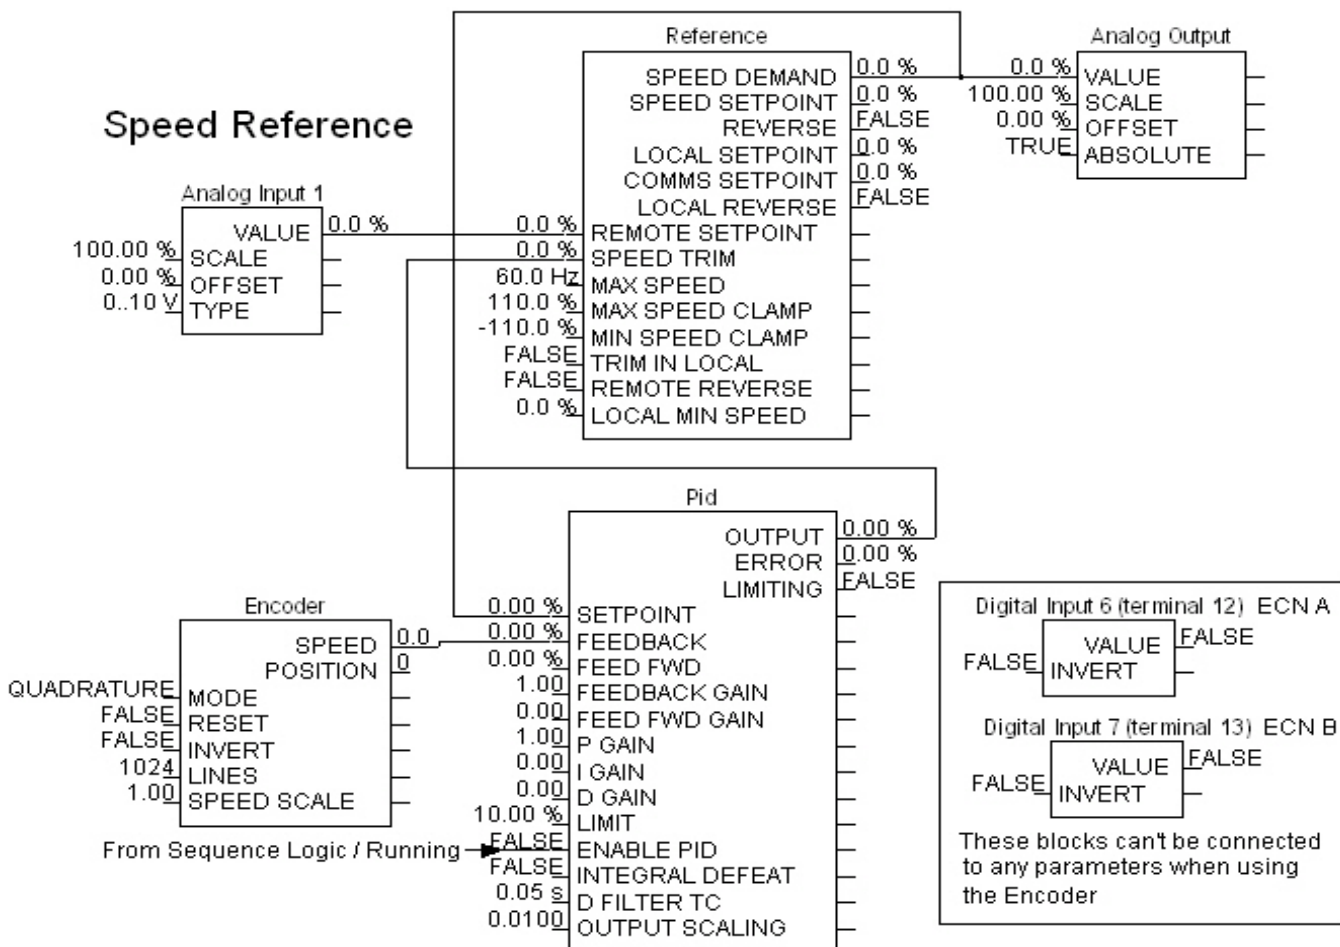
Speed Reference

Reference
SPEED DEMAND 0.0 %
SPEED SETPOINT 0.0 %
REVERSE FALSE
LOCAL SETPOINT 0.0 %
COMMS SETPOINT 0.0 %
LOCAL REVERSE FALSE
0.0 % REMOTE SETPOINT
0.0 % SPEED TRIM
60.0 Hz MAX SPEED
110.0 % MAX SPEED CLAMP
-110.0 % MIN SPEED CLAMP
FALSE TRIM IN LOCAL
FALSE REMOTE REVERSE
0.0 % LOCAL MIN SPEED

Analog Output
0.0 % VALUE
100.00 % SCALE
0.00 % OFFSET
TRUE ABSOLUTE

Analog Input 1
VALUE 0.0 %
100.00 % SCALE
0.00 % OFFSET
0..10 V TYPE

Pid
OUTPUT 0.00 %
ERROR 0.00 %
LIMITING FALSE
0.00 % SETPOINT
0.00 % FEEDBACK
0.00 % FEED FWD
1.00 FEEDBACK GAIN
0.00 FEED FWD GAIN
1.00 P GAIN
0.00 I GAIN
0.00 D GAIN
10.00 % LIMIT
FALSE ENABLE PID
FALSE INTEGRAL DEFEAT
0.05 s D FILTER TC
0.0100 OUTPUT SCALING

Encoder
SPEED 0.0
POSITION 0
QUADRATURE MODE
FALSE RESET
FALSE INVERT
1024 LINES
1.00 SPEED SCALE

From Sequence Logic / Running

Digital Input 6 (terminal 12) ECN A
VALUE FALSE
FALSE INVERT

Digital Input 7 (terminal 13) ECN B
VALUE FALSE
FALSE INVERT

These blocks can't be connected to any parameters when using the Encoder